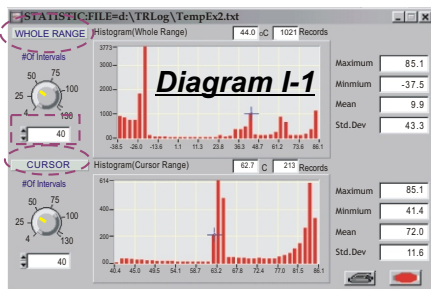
STATISTIC:FILE=d:\TRLog\TempEx2.txt

WHOLE RANGE

#Of Intervals

50 75
25 100
4 130

40

Histogram(Whole Range) 44.0 oC 1021 Records

3773
3000
2000
1000
0

-38.5 -26.0 -13.6 1.1 11.3 23.8 36.3 48.7 61.2 73.6 86.1

Diagram I-1

Maximum 85.1
Minmium -37.5
Mean 9.9
Std.Dev 43.3

CURSOR

#Of Intervals

50 75
25 100
4 130

40

Histogram(Cursor Range) 62.7 C 213 Records

614
400
200
0

40.4 45.0 49.5 54.1 58.7 63.2 67.8 72.4 77.0 81.5 86.1

Maximum 85.1
Minmium 41.4
Mean 72.0
Std.Dev 11.6